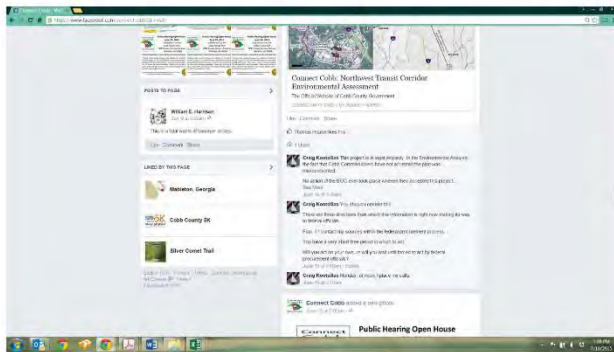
Connect Cobb: Northwest Transit Corridor Environmental Assessment

The Official Website of Cobb County Government

POSTS TO PAGE

William E. Harrison

This is a bad waste of taxpayer money.

Like · Comment · Share

LIKED BY THIS PAGE

Mableton, Georgia

Cobb County 5K

Silver Comet Trail

Like · Comment · Share

Thomas Hoppe likes this.

Craig Kootsillas

No details of the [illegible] have been accepted this project.

See More

Craig Kootsillas

Craig Kootsillas

Connect Cobb added a new photo.

Public Hearing Open House